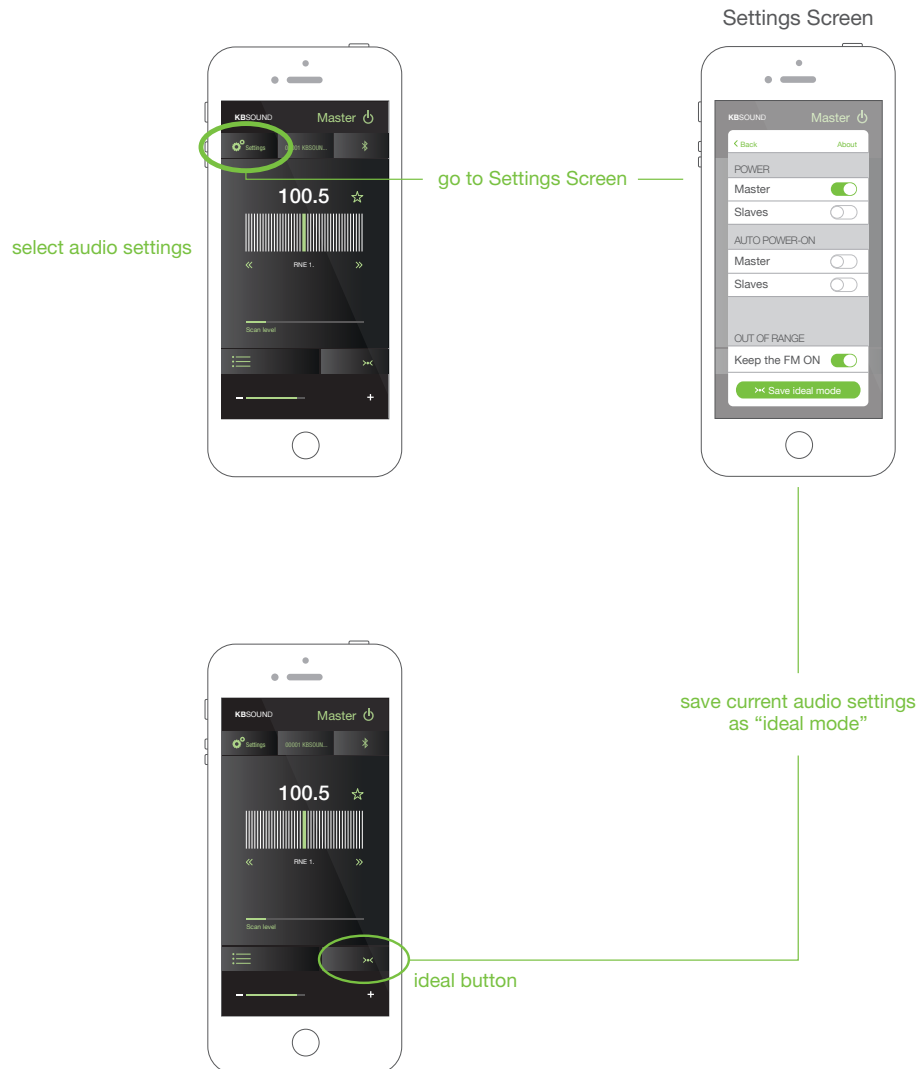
Settings Screen

KBSOUND Master
Settings 00001 KBSOUN...
100.5 ☆
« RNE 1. »
Scan level
– +

select audio settings

go to Settings Screen

KBSOUND Master
< Back About
POWER
Master
Slaves
AUTO POWER-ON
Master
Slaves
OUT OF RANGE
Keep the FM ON
Save ideal mode

save current audio settings as "ideal mode"

KBSOUND Master
Settings 00001 KBSOUN...
100.5 ☆
« RNE 1. »
Scan level
– +

ideal button